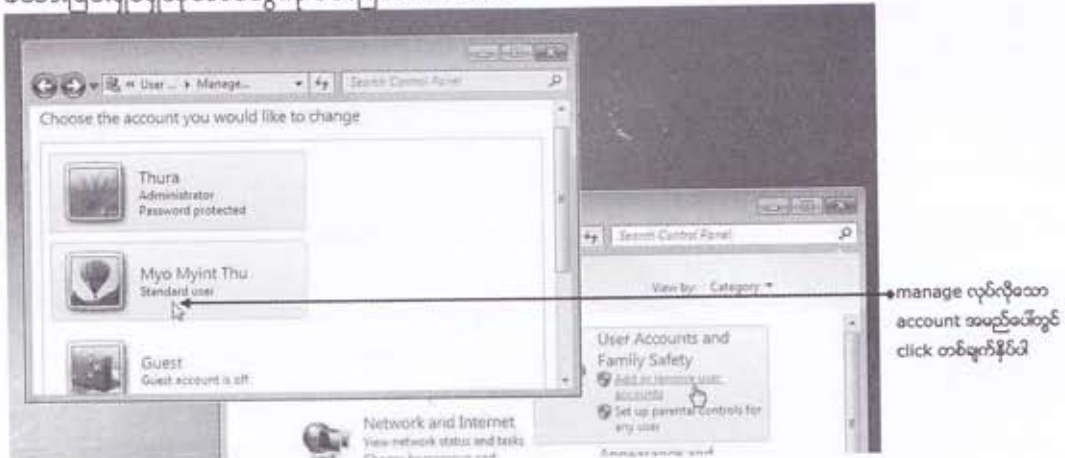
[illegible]

« User... › Manage...

Search Control Panel

Choose the account you would like to change

Thura
Administrator
Password protected

Myo Myint Thu
Standard user

Guest
Guest account is off

Search Control Panel

View by: Category ▾

User Accounts and Family Safety
Add or remove user accounts
Set up parental controls for any user

Network and Internet
View network status and tasks
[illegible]

Appearance and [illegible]

manage လုပ်လိုသော account အမည်ပေါ်တွင် click တစ်ချက်နှိပ်ပါ